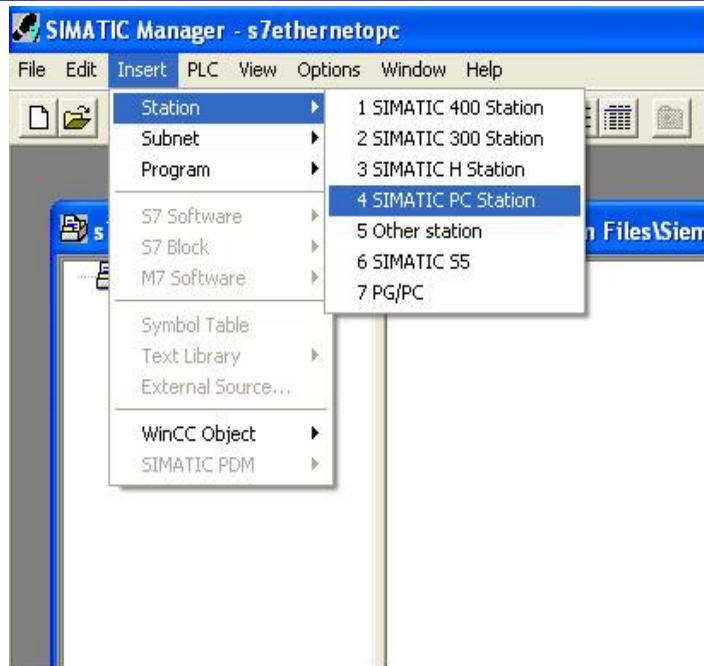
SIMATIC Manager - s7ethernetopc

File Edit Insert PLC View Options Window Help

Station
Subnet
Program

S7 Software
S7 Block
M7 Software

Symbol Table
Text Library
External Source...

WinCC Object
SIMATIC PDM

1 SIMATIC 400 Station
2 SIMATIC 300 Station
3 SIMATIC H Station
4 SIMATIC PC Station
5 Other station
6 SIMATIC S5
7 PG/PC

s

n Files\Siem